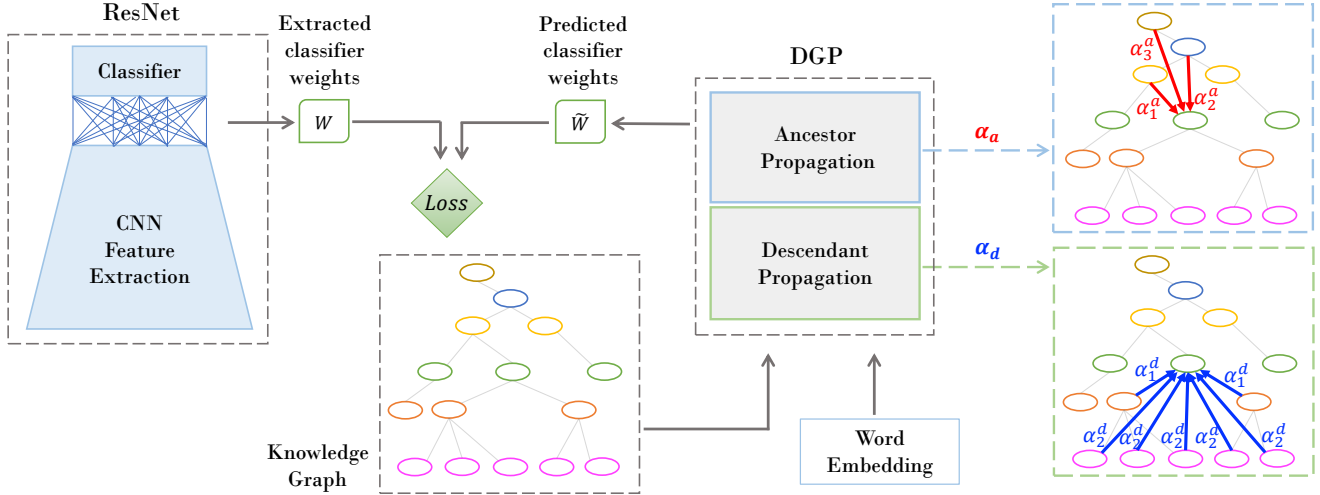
ResNet

Classifier

CNN Feature Extraction

Extracted classifier weights

$W$

Predicted classifier weights

$\tilde{W}$

Loss

DGP

Ancestor Propagation

Descendant Propagation

$\alpha_a$

$\alpha_d$

$\alpha_3^a$

$\alpha_2^a$

$\alpha_1^a$

$\alpha_1^d$

$\alpha_1^d$

$\alpha_2^d$ $\alpha_2^d$ $\alpha_2^d$ $\alpha_2^d$ $\alpha_2^d$

Knowledge Graph

Word Embedding